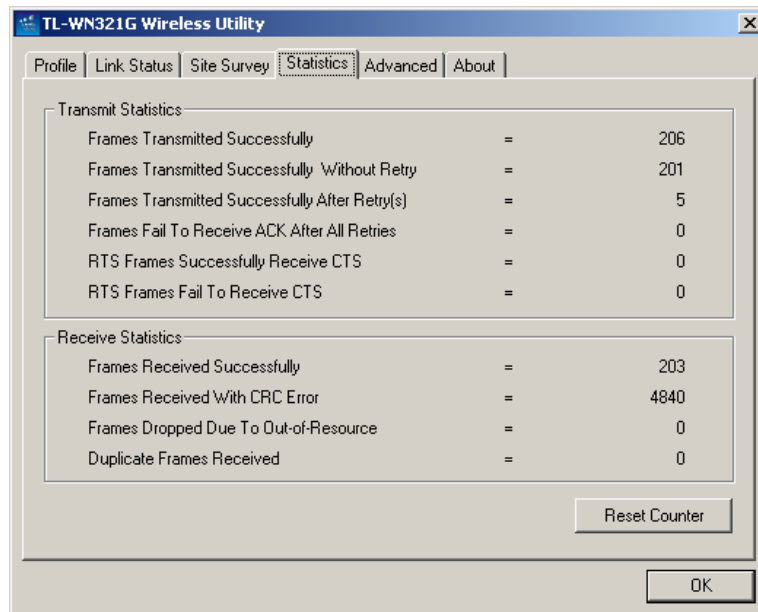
TL-WN321G Wireless Utility

Profile | Link Status | Site Survey | Statistics | Advanced | About

Transmit Statistics

| | | |
|---|---|---|
| Frames Transmitted Successfully | = | 206 |
| Frames Transmitted Successfully Without Retry | = | 201 |
| Frames Transmitted Successfully After Retry(s) | = | 5 |
| Frames Fail To Receive ACK After All Retries | = | 0 |
| RTS Frames Successfully Receive CTS | = | 0 |
| RTS Frames Fail To Receive CTS | = | 0 |

Receive Statistics

| | | |
|---|---|---|
| Frames Received Successfully | = | 203 |
| Frames Received With CRC Error | = | 4840 |
| Frames Dropped Due To Out-of-Resource | = | 0 |
| Duplicate Frames Received | = | 0 |

Reset Counter

OK